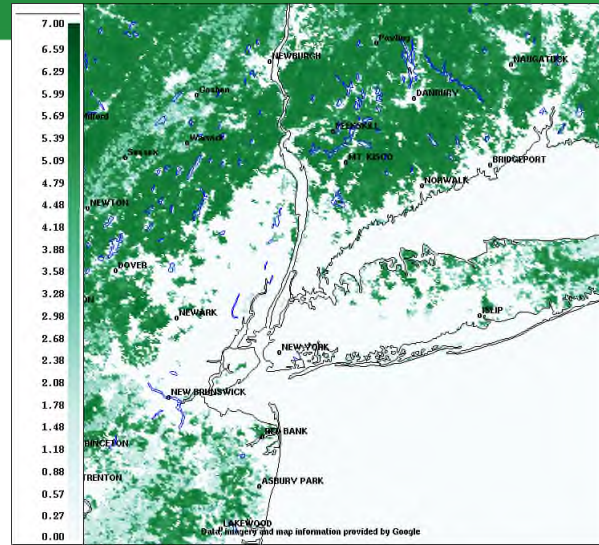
7.00
6.59
6.29
5.99
5.69
5.39
5.09
4.79
4.48
4.18
3.88
3.58
3.28
2.98
2.68
2.38
2.08
1.78
1.48
1.18
0.88
0.57
0.27
0.00

NEWBURGH
Pawling
NAUGATUCK
Goshen
DANBURY
Milford
Warwick
PEEKSKILL
Sussex
MT KISCO
BRIDGEPORT
NORWALK
NEWTON
DOVER
ISLIP
NEWARK
NEW YORK
NEW BRUNSWICK
RED BANK
PRINCETON
TRENTON
ASBURY PARK
LAKEWOOD
Data, imagery and map information provided by Google